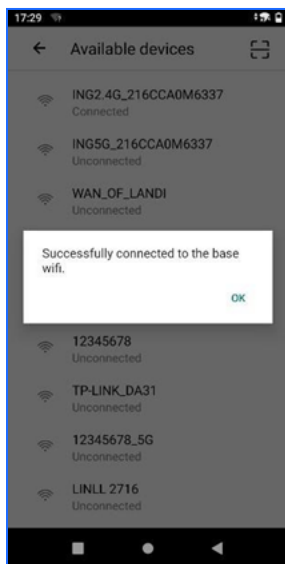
17:29

Available devices

ING2.4G_216CCA0M6337
Connected

ING5G_216CCA0M6337
Unconnected

WAN_OF_LANDI
Unconnected

Successfully connected to the base wifi.

OK

12345678
Unconnected

TP-LINK_DA31
Unconnected

12345678_5G
Unconnected

LINLL 2716
Unconnected